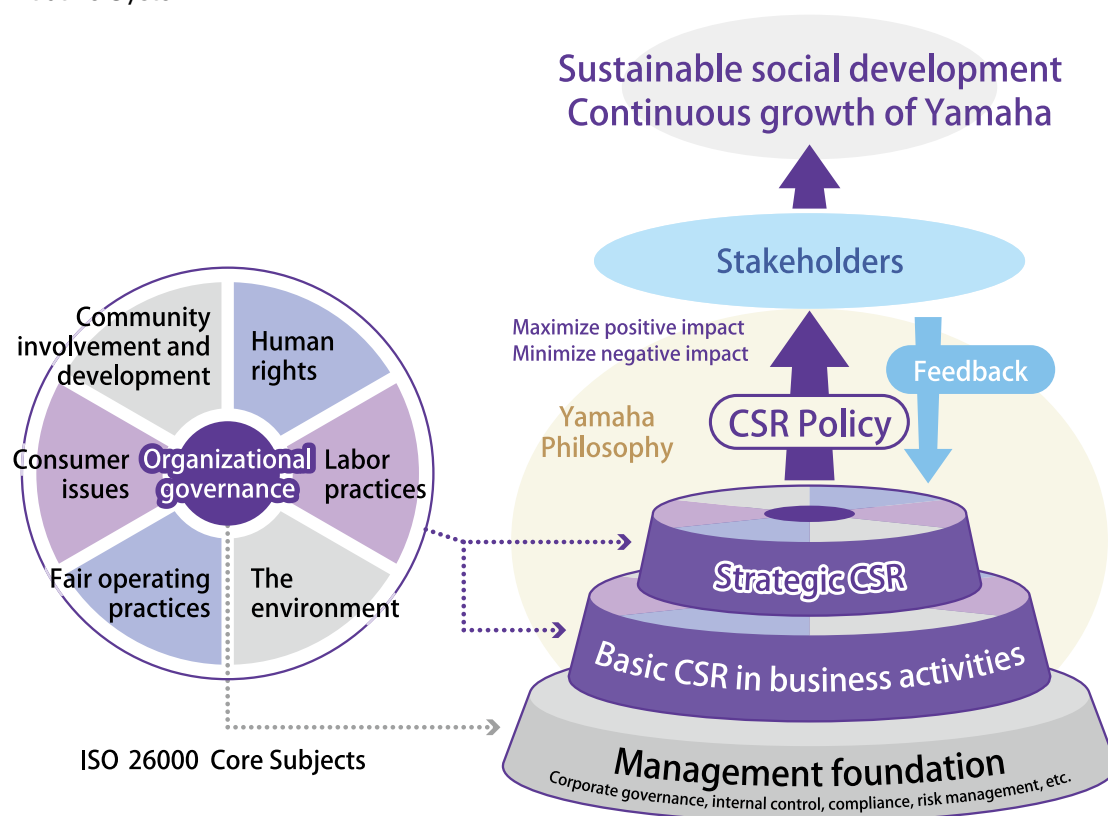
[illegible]

Sustainable social development
Continuous growth of Yamaha

Stakeholders

Maximize positive impact
Minimize negative impact

Feedback

Yamaha Philosophy

CSR Policy

Community involvement and development

Human rights

Consumer issues

Organizational governance

Labor practices

Fair operating practices

The environment

Strategic CSR

Basic CSR in business activities

Management foundation
Corporate governance, internal control, compliance, risk management, etc.

ISO 26000 Core Subjects